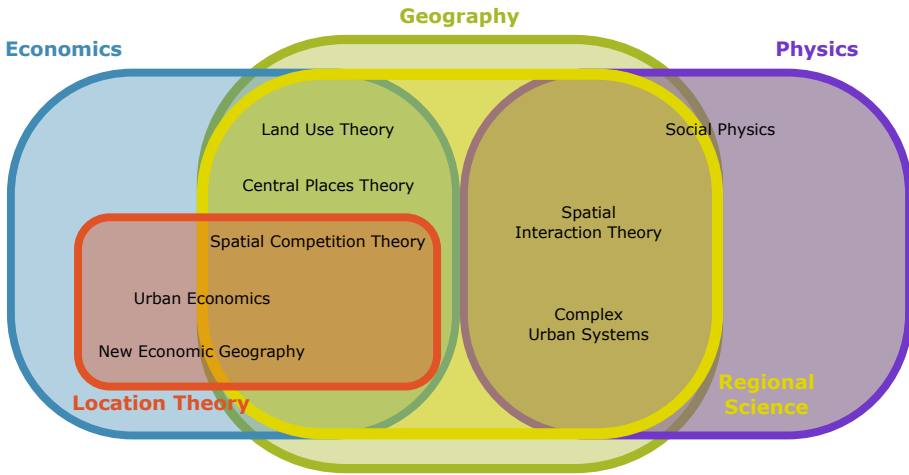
Geography

Economics

Physics

Land Use Theory

Social Physics

Central Places Theory

Spatial Interaction Theory

Spatial Competition Theory

Urban Economics

Complex Urban Systems

New Economic Geography

Regional Science

Location Theory